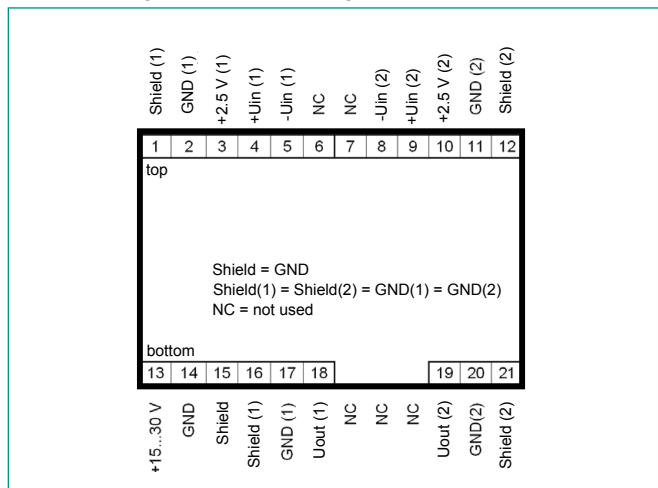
Shield (1)
GND (1)
+2.5 V (1)
+Uin (1)
-Uin (1)
NC
NC
-Uin (2)
+Uin (2)
+2.5 V (2)
GND (2)
Shield (2)

| 1 | 2 | 3 | 4 | 5 | 6 | 7 | 8 | 9 | 10 | 11 | 12 |
|---|---|---|---|---|---|---|---|---|---|---|---|

top

Shield = GND
Shield(1) = Shield(2) = GND(1) = GND(2)
NC = not used

bottom

| 13 | 14 | 15 | 16 | 17 | 18 | 19 | 20 | 21 |
|---|---|---|---|---|---|---|---|---|

+15...30 V
GND
Shield
Shield (1)
GND (1)
Uout (1)
NC
NC
NC
Uout (2)
GND(2)
Shield (2)